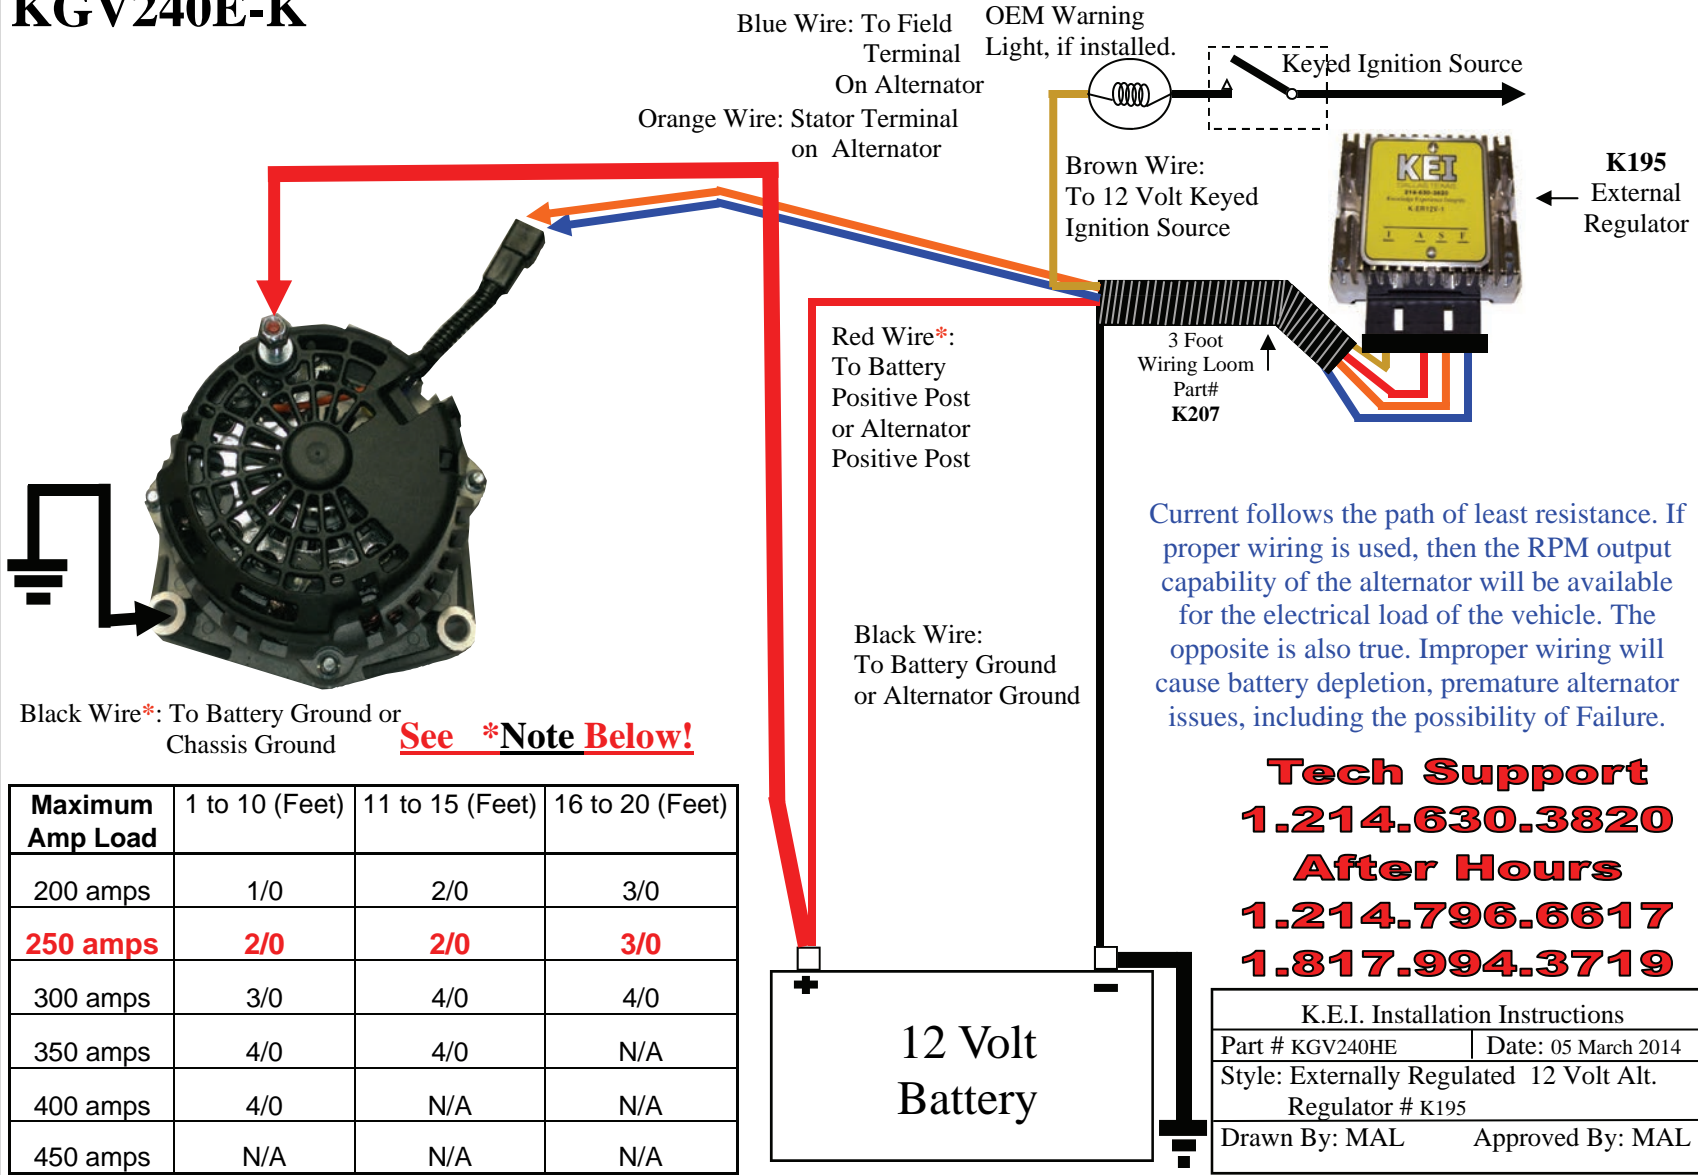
KGV240E-K

Blue Wire: To Field Terminal On Alternator

Orange Wire: Stator Terminal on Alternator

OEM Warning Light, if installed.

Keyed Ignition Source

Brown Wire: To 12 Volt Keyed Ignition Source

KEI

K195 External Regulator

Red Wire*: To Battery Positive Post or Alternator Positive Post

3 Foot Wiring Loom Part# K207

Current follows the path of least resistance. If proper wiring is used, then the RPM output capability of the alternator will be available for the electrical load of the vehicle. The opposite is also true. Improper wiring will cause battery depletion, premature alternator issues, including the possibility of Failure.

Black Wire: To Battery Ground or Alternator Ground

Black Wire*: To Battery Ground or Chassis Ground

See *Note Below!

Tech Support
1.214.630.3820
After Hours
1.214.796.6617
1.817.994.3719

| Maximum Amp Load | 1 to 10 (Feet) | 11 to 15 (Feet) | 16 to 20 (Feet) |
|---|---|---|---|
| 200 amps | 1/0 | 2/0 | 3/0 |
| 250 amps | 2/0 | 2/0 | 3/0 |
| 300 amps | 3/0 | 4/0 | 4/0 |
| 350 amps | 4/0 | 4/0 | N/A |
| 400 amps | 4/0 | N/A | N/A |
| 450 amps | N/A | N/A | N/A |

+ −
12 Volt Battery

K.E.I. Installation Instructions
Part # KGV240HE Date: 05 March 2014
Style: Externally Regulated 12 Volt Alt.
Regulator # K195
Drawn By: MAL Approved By: MAL